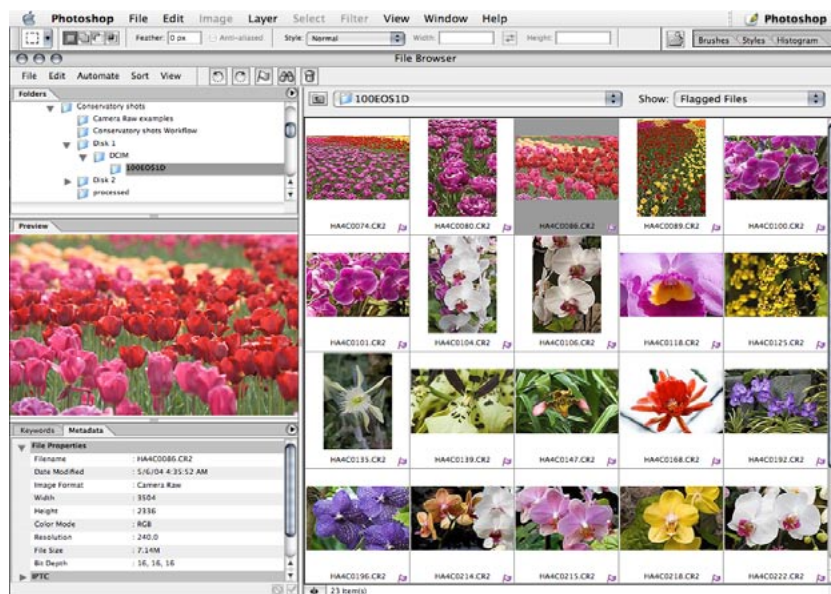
Photoshop File Edit Image Layer Select Filter View Window Help

Photoshop

Feather: 0 px Anti-aliased Style: Normal Width: Height:

Brushes Styles Histogram

File Browser

File Edit Automate Sort View

Folders

Conservatory shots
Camera Raw examples
Conservatory shots Workflow
Disk 1
DCIM
100EOS1D
Disk 2
processed

Preview

Keywords Metadata

File Properties

| | |
|---|---|
| Filename | : HA4C0086.CR2 |
| Date Modified | : 5/6/04 4:35:52 AM |
| Image Format | : Camera Raw |
| Width | : 3504 |
| Height | : 2336 |
| Color Mode | : RGB |
| Resolution | : 240.0 |
| File Size | : 7.14M |
| Bit Depth | : 16, 16, 16 |

IPTC

100EOS1D

Show: Flagged Files

HA4C0074.CR2 HA4C0080.CR2 HA4C0086.CR2 HA4C0089.CR2 HA4C0100.CR2

HA4C0101.CR2 HA4C0104.CR2 HA4C0106.CR2 HA4C0118.CR2 HA4C0125.CR2

HA4C0135.CR2 HA4C0139.CR2 HA4C0147.CR2 HA4C0168.CR2 HA4C0192.CR2

HA4C0196.CR2 HA4C0214.CR2 HA4C0215.CR2 HA4C0218.CR2 HA4C0222.CR2

23 item(s)